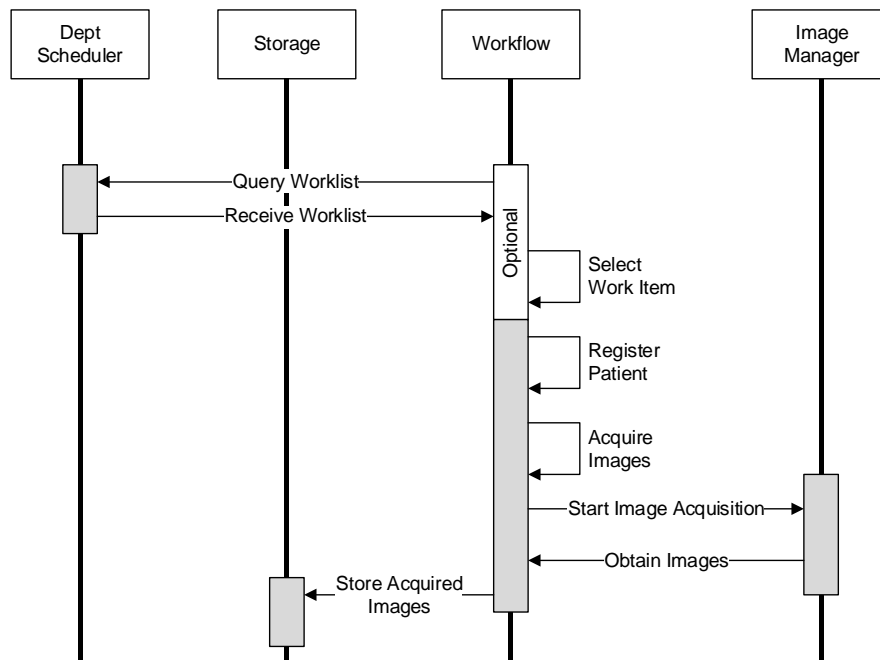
Dept Scheduler

Storage

Workflow

Image Manager

Query Worklist

Receive Worklist

Optional

Select Work Item

Register Patient

Acquire Images

Start Image Acquisition

Obtain Images

Store Acquired Images